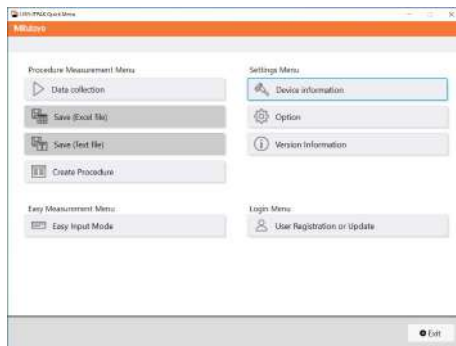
USB-ITPAK Quick Menu

Mitutoyo

Procedure Measurement Menu

Data collection

Save (Excel file)

Save (Text file)

Create Procedure

Easy Measurement Menu

Easy Input Mode

Settings Menu

Device information

Option

Version Information

Login Menu

User Registration or Update

Exit